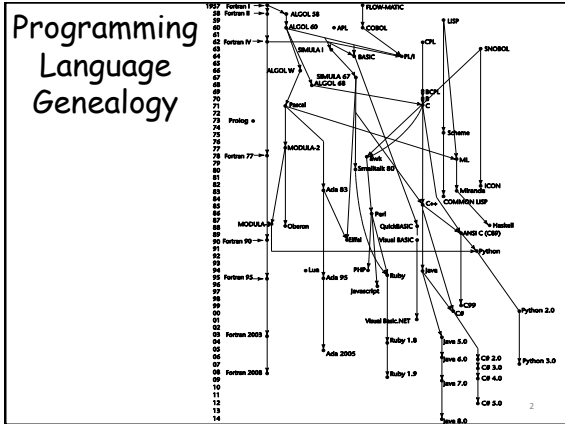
Programming Language Genealogy

1957 Fortran I
58 Fortran II
59
60
61
62 Fortran IV
63
64
65
66
67
68
69
70
71
72
73
74
75
76
77
78 Fortran 77
79
80
81
82
83
84
85
86
87
88
89
90 Fortran 90
91
92
93
94
95 Fortran 95
96
97
98
99
00
01
02
03 Fortran 2003
04
05
06
07
08 Fortran 2008
09
10
11
12
13
14

FLOW-MATIC
ALGOL 58
ALGOL 60
APL
COBOL
LISP
SNOBOL
CPL
SIMULA I
BASIC
PL/I
ALGOL W
SIMULA 67
ALGOL 68
BCPL
C
Pascal
Prolog
Scheme
ML
MODULA-2
awk
Smalltalk 80
Miranda
ICON
COMMON LISP
Ada 83
C++
Haskell
Perl
ANSI C (C89)
MODULA-3
Oberon
QuickBASIC
Eiffel
Visual BASIC
Python
PHP
Lua
Ada 95
Ruby
Java
Javascript
C99
C#
Python 2.0
Visual Basic.NET
Java 5.0
Ruby 1.8
C# 2.0
Java 6.0
C# 3.0
Python 3.0
Ada 2005
C# 4.0
Ruby 1.9
Java 7.0
C# 5.0
Java 8.0

2